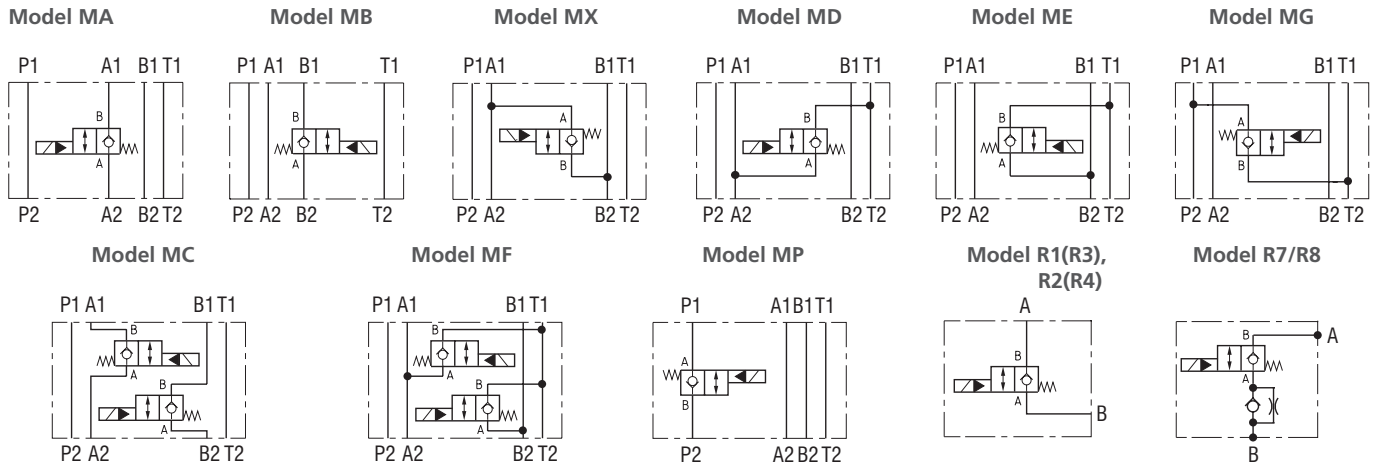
Model MA

P1 A1 B1 T1
B
A
P2 A2 B2 T2

Model MB

P1 A1 B1 T1
B
A
P2 A2 B2 T2

Model MX

P1 A1 B1 T1
A
B
P2 A2 B2 T2

Model MD

P1 A1 B1 T1
P2 A2 B2 T2

Model ME

P1 A1 B1 T1
P2 A2 B2 T2

Model MG

P1 A1 B1 T1
A
B
P2 A2 B2 T2

Model MC

P1 A1 B1 T1
B
A
B
A
P2 A2 B2 T2

Model MF

P1 A1 B1 T1
B
A
B
A
P2 A2 B2 T2

Model MP

P1 A1 B1 T1
A
B
P2 A2 B2 T2

Model R1(R3), R2(R4)

A
B
A
B

Model R7/R8

B
A
A
B